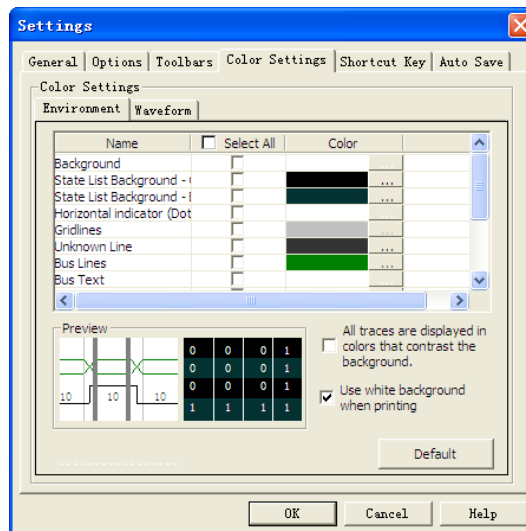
Settings

General | Options | Toolbars | Color Settings | Shortcut Key | Auto Save

Color Settings

Environment | Waveform

| Name | Select All | Color |
|---|---|---|
| Background | | ... |
| State List Background - ( | | ... |
| State List Background - I | | ... |
| Horizontal indicator (Dot | | ... |
| Gridlines | | ... |
| Unknown Line | | ... |
| Bus Lines | | ... |
| Bus Text | | ... |

Preview

10 10 10

| 0 | 0 | 0 | 1 |
|---|---|---|---|
| 0 | 0 | 0 | 1 |
| 0 | 0 | 0 | 1 |
| 1 | 1 | 1 | 1 |

All traces are displayed in colors that contrast the background.

Use white background when printing

Default

OK | Cancel | Help